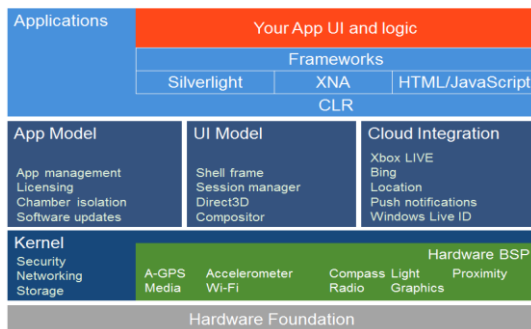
Applications

Your App UI and logic

Frameworks

| Silverlight | XNA | HTML/JavaScript |
|---|---|---|

CLR

App Model

App management
Licensing
Chamber isolation
Software updates

UI Model

Shell frame
Session manager
Direct3D
Compositor

Cloud Integration

Xbox LIVE
Bing
Location
Push notifications
Windows Live ID

Kernel

Security
Networking
Storage

Hardware BSP

A-GPS
Media
Accelerometer
Wi-Fi
Compass
Radio
Light
Graphics
Proximity

Hardware Foundation